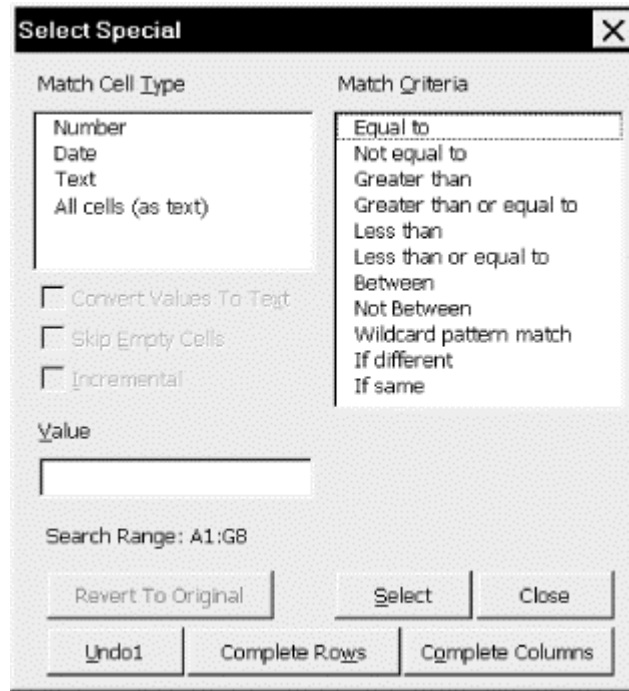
Select Special

Match Cell Type

Number
Date
Text
All cells (as text)

Convert Values To Text

Skip Empty Cells

Incremental

Value

Match Criteria

Equal to
Not equal to
Greater than
Greater than or equal to
Less than
Less than or equal to
Between
Not Between
Wildcard pattern match
If different
If same

Search Range: A1:G8

Revert To Original

Select

Close

Undo1

Complete Rows

Complete Columns